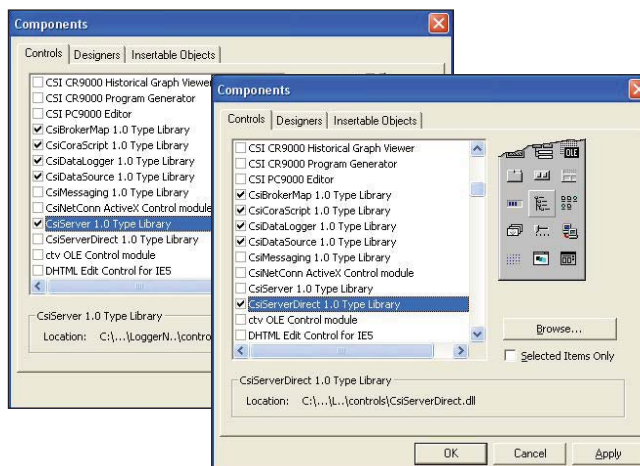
Components

Controls | Designers | Insertable Objects

CSI CR9000 Historical Graph Viewer
CSI CR9000 Program Generator
CSI PC9000 Editor
CsiBrokerMap 1.0 Type Library
CsiCoraScript 1.0 Type Library
CsiDataLogger 1.0 Type Library
CsiDataSource 1.0 Type Library
CsiMessaging 1.0 Type Library
CsiNetConn ActiveX Control module
CsiServer 1.0 Type Library
CsiServerDirect 1.0 Type Library
ctv OLE Control module
DHTML Edit Control for IE5

CsiServer 1.0 Type Library
Location: C:\...\LoggerN..\contro

Components

Controls | Designers | Insertable Objects

CSI CR9000 Historical Graph Viewer
CSI CR9000 Program Generator
CSI PC9000 Editor
CsiBrokerMap 1.0 Type Library
CsiCoraScript 1.0 Type Library
CsiDataLogger 1.0 Type Library
CsiDataSource 1.0 Type Library
CsiMessaging 1.0 Type Library
CsiNetConn ActiveX Control module
CsiServer 1.0 Type Library
CsiServerDirect 1.0 Type Library
ctv OLE Control module
DHTML Edit Control for IE5

Browse...
Selected Items Only

CsiServerDirect 1.0 Type Library
Location: C:\...\L..\controls\CsiServerDirect.dll

OK | Cancel | Apply